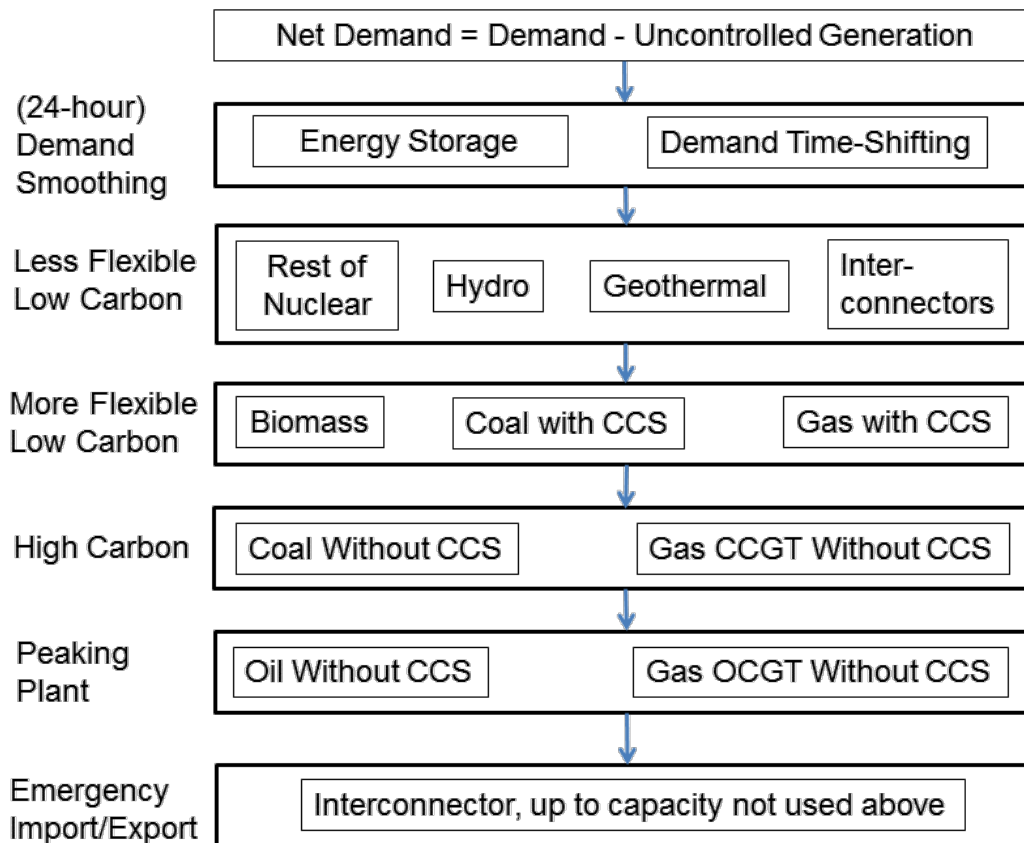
Net Demand = Demand - Uncontrolled Generation

(24-hour) Demand Smoothing

Energy Storage

Demand Time-Shifting

Less Flexible Low Carbon

Rest of Nuclear

Hydro

Geothermal

Interconnectors

More Flexible Low Carbon

Biomass

Coal with CCS

Gas with CCS

High Carbon

Coal Without CCS

Gas CCGT Without CCS

Peaking Plant

Oil Without CCS

Gas OCGT Without CCS

Emergency Import/Export

Interconnector, up to capacity not used above